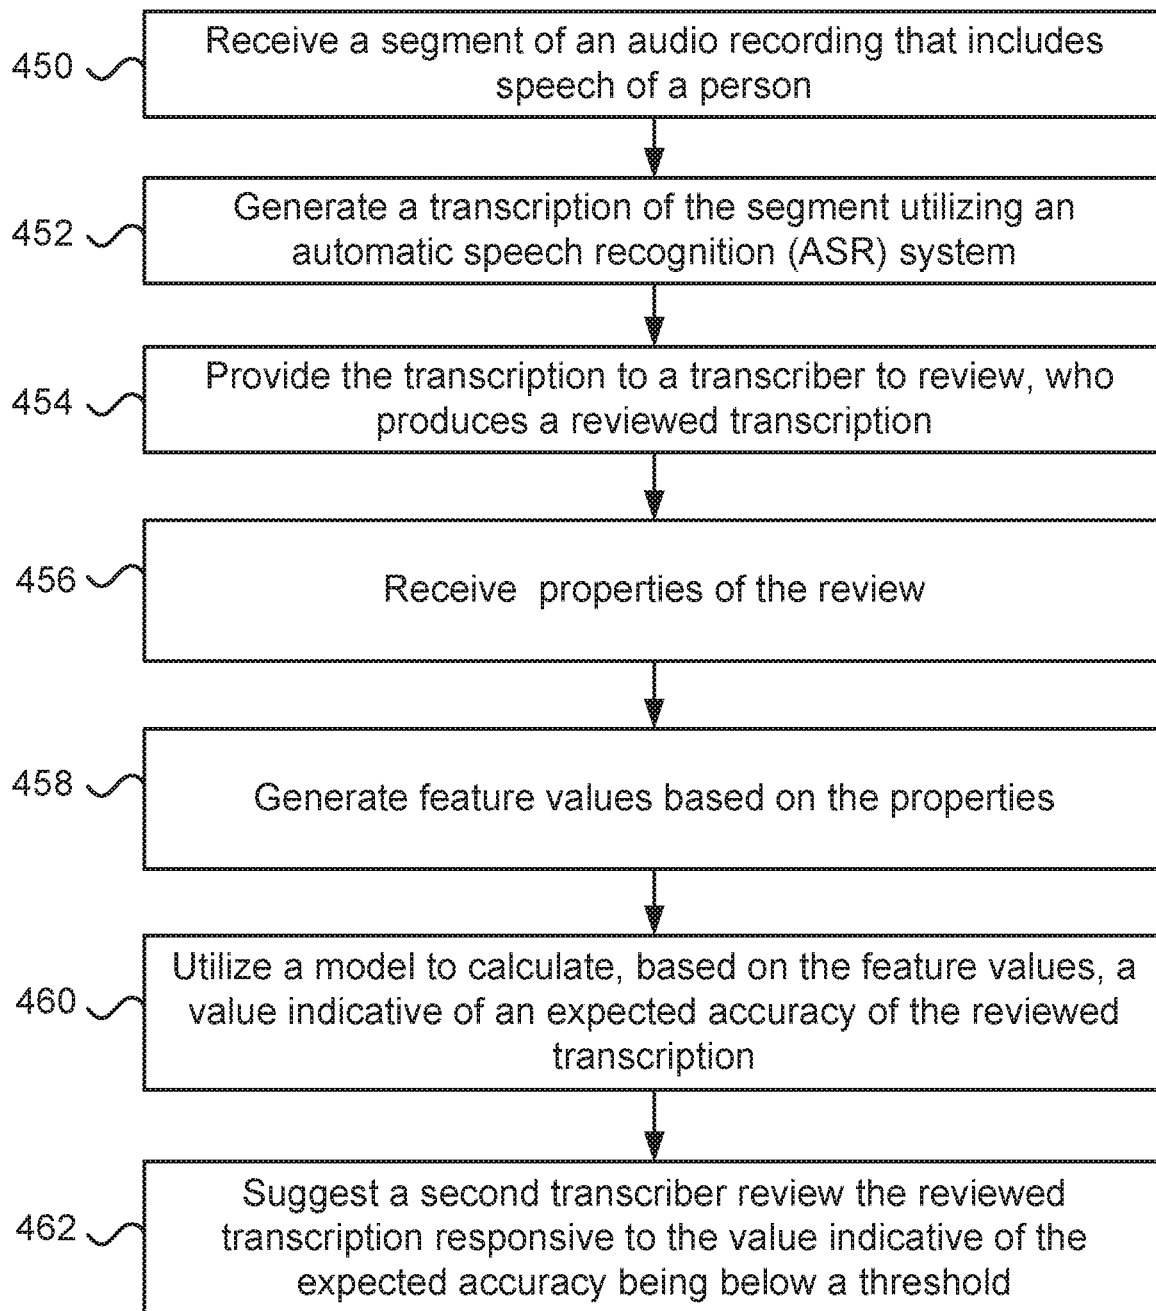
450
Receive a segment of an audio recording that includes speech of a person

452
Generate a transcription of the segment utilizing an automatic speech recognition (ASR) system

454
Provide the transcription to a transcriber to review, who produces a reviewed transcription

456
Receive properties of the review

458
Generate feature values based on the properties

460
Utilize a model to calculate, based on the feature values, a value indicative of an expected accuracy of the reviewed transcription

462
Suggest a second transcriber review the reviewed transcription responsive to the value indicative of the expected accuracy being below a threshold